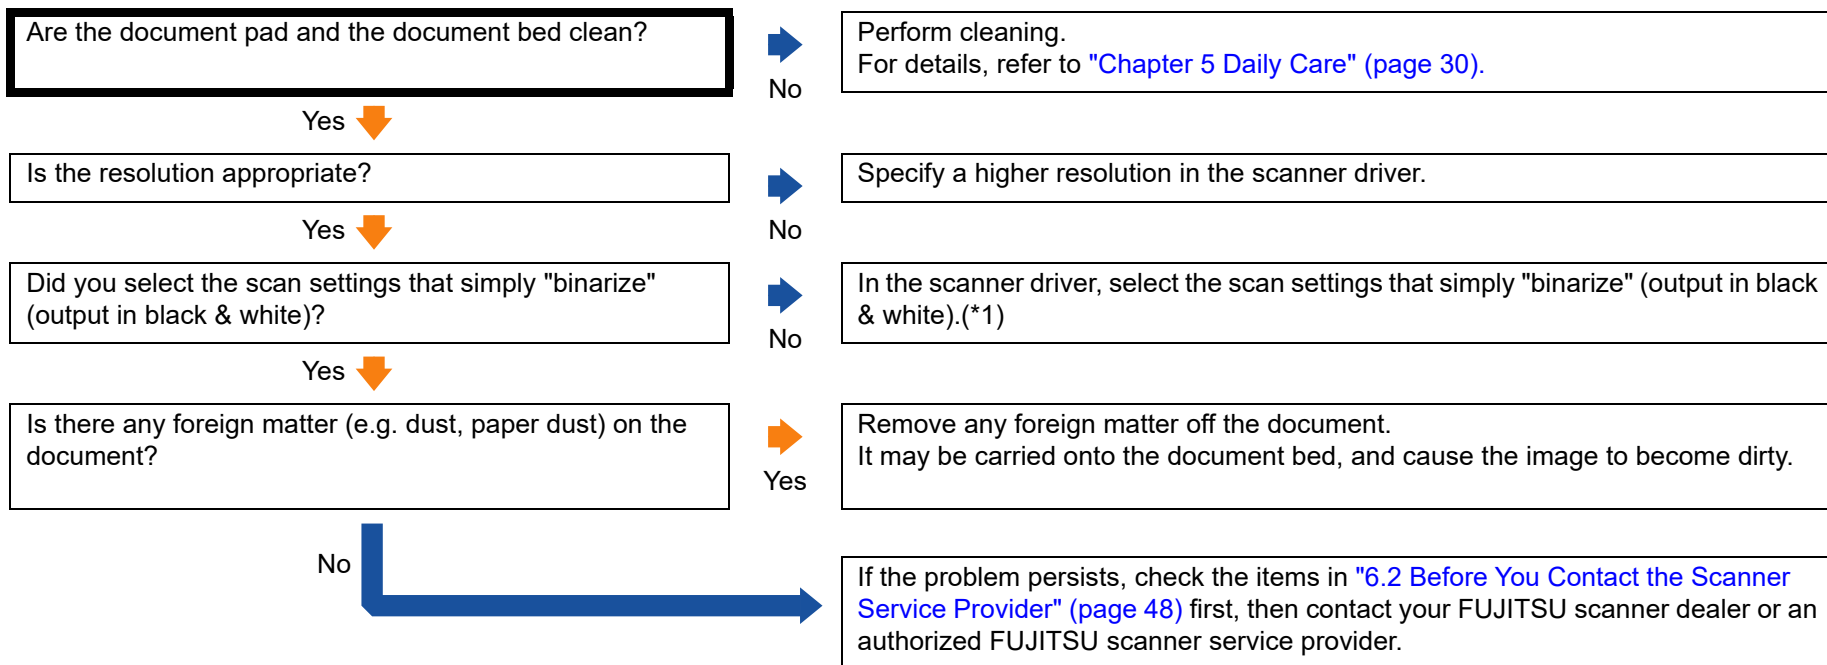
Are the document pad and the document bed clean?

No

Perform cleaning.
For details, refer to "Chapter 5 Daily Care" (page 30).

Yes

Is the resolution appropriate?

No

Specify a higher resolution in the scanner driver.

Yes

Did you select the scan settings that simply "binarize" (output in black & white)?

No

In the scanner driver, select the scan settings that simply "binarize" (output in black & white).(*1)

Yes

Is there any foreign matter (e.g. dust, paper dust) on the document?

Yes

Remove any foreign matter off the document.
It may be carried onto the document bed, and cause the image to become dirty.

No

If the problem persists, check the items in "6.2 Before You Contact the Scanner Service Provider" (page 48) first, then contact your FUJITSU scanner dealer or an authorized FUJITSU scanner service provider.